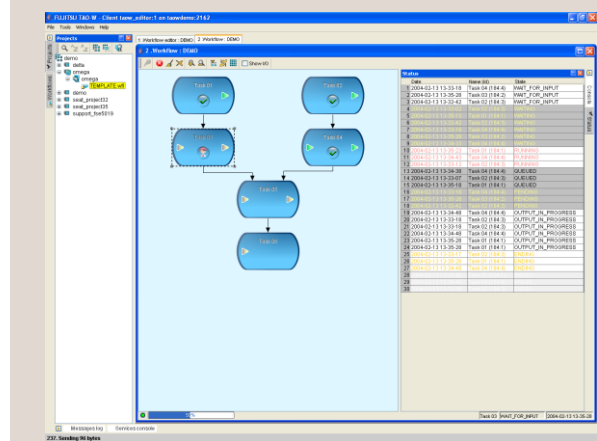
FUJITSU TAO-W : Client taow_editor:1 on taowdemo:2162

File Tools Windows Help

Projects

demo
delta
omega
omega
TEMPLATE.wfl
demo
seal_project32
seal_project35
support_fse5019

Projects
Workflows

1 Workflow editor : DEMO
2 Workflow : DEMO

2 :Workflow : DEMO

Show I/O

Task 01
Task 02
Task 03
Task 04
Task 05
Task 06

Status

| | Date | Name (Id) | State |
|---|---|---|---|
| 1 | 2004-02-13 13:33:18 | Task 04 (184:4) | WAIT_FOR_INPUT |
| 2 | 2004-02-13 13:35:28 | Task 01 (184:3) | WAIT_FOR_INPUT |
| 3 | 2004-02-13 13:32:42 | Task 02 (184:2) | WAIT_FOR_INPUT |
| 4 | | | |
| 5 | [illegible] | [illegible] | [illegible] |
| 6 | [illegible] | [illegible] | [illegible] |
| 7 | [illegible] | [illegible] | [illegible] |
| 8 | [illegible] | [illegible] | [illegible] |
| 9 | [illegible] | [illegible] | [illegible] |
| 10 | 2004-02-13 13:35:22 | Task 01 (184:3) | RUNNING |
| 11 | 2004-02-13 13:34:53 | Task 04 (184:4) | RUNNING |
| 12 | 2004-02-13 13:34:38 | Task 04 (184:4) | QUEUED |
| 13 | 2004-02-13 13:35:18 | Task 01 (184:3) | QUEUED |
| 14 | 2004-02-13 13:33:07 | Task 02 (184:2) | QUEUED |
| 15 | 2004-02-13 13:35:18 | Task 01 (184:3) | QUEUED |
| 16 | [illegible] | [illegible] | PENDING |
| 17 | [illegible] | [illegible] | PENDING |
| 18 | 2004-02-13 13:34:48 | Task 04 (184:4) | OUTPUT_IN_PROGRESS |
| 19 | 2004-02-13 13:33:18 | Task 02 (184:2) | OUTPUT_IN_PROGRESS |
| 20 | 2004-02-13 13:33:18 | Task 02 (184:2) | OUTPUT_IN_PROGRESS |
| 21 | 2004-02-13 13:34:48 | Task 04 (184:4) | OUTPUT_IN_PROGRESS |
| 22 | 2004-02-13 13:35:28 | Task 01 (184:3) | OUTPUT_IN_PROGRESS |
| 23 | 2004-02-13 13:35:28 | Task 01 (184:3) | OUTPUT_IN_PROGRESS |
| 24 | 2004-02-13 13:35:28 | Task 01 (184:3) | OUTPUT_IN_PROGRESS |
| 25 | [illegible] | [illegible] | ENDING |
| 26 | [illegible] | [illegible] | ENDING |
| 27 | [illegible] | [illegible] | ENDING |
| 28 | | | |
| 29 | | | |
| 30 | | | |

Task 03 WAIT_FOR_INPUT 2004-02-13 13:35:28

%

Messages log
Services console

237. Sending 96 bytes